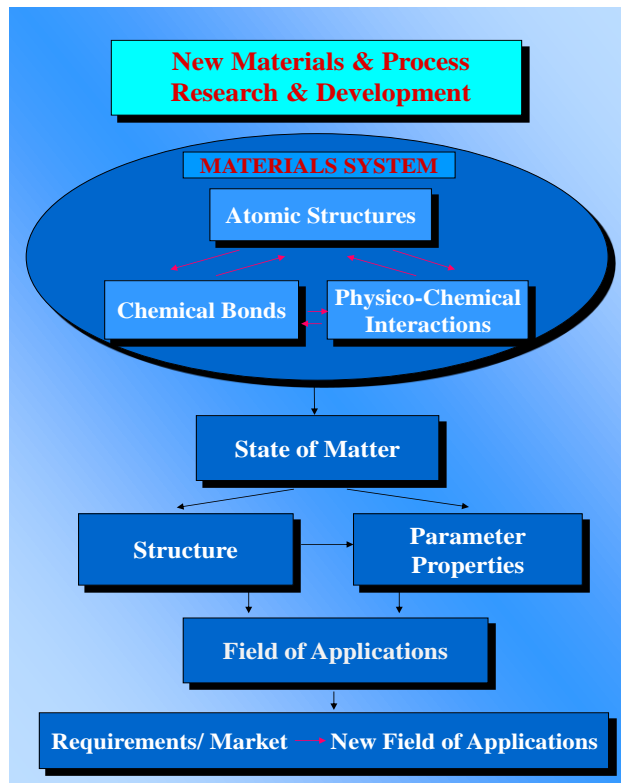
New Materials & Process
Research & Development

MATERIALS SYSTEM

Atomic Structures

Chemical Bonds

Physico-Chemical Interactions

State of Matter

Structure

Parameter Properties

Field of Applications

Requirements/ Market

New Field of Applications